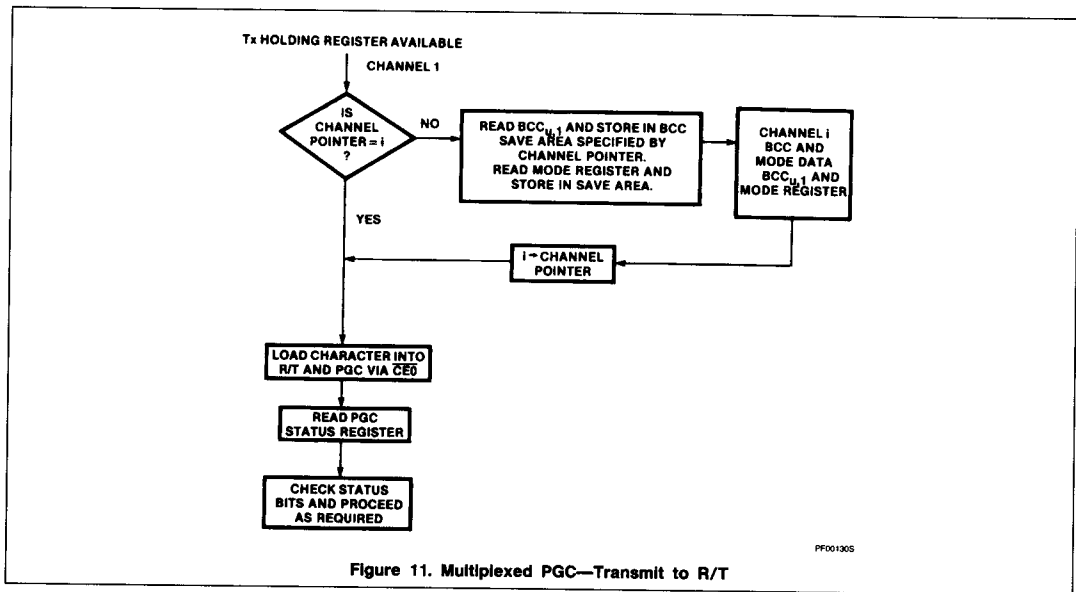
Tx HOLDING REGISTER AVAILABLE

CHANNEL 1

IS CHANNEL POINTER = i ?

NO

READ $BCC_{u,1}$ AND STORE IN BCC SAVE AREA SPECIFIED BY CHANNEL POINTER. READ MODE REGISTER AND STORE IN SAVE AREA.

CHANNEL i BCC AND MODE DATA $BCC_{u,1}$ AND MODE REGISTER

YES

i → CHANNEL POINTER

LOAD CHARACTER INTO R/T AND PGC VIA $\overline{CE0}$

READ PGC STATUS REGISTER

CHECK STATUS BITS AND PROCEED AS REQUIRED

PF00130S

Figure 11. Multiplexed PGC—Transmit to R/T